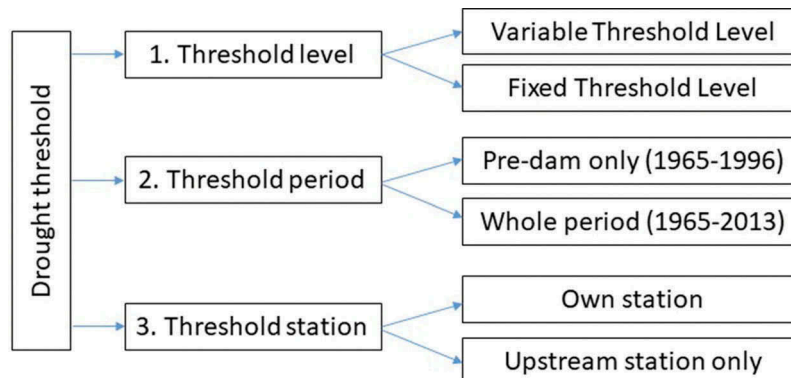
Drought threshold

1. Threshold level

Variable Threshold Level

Fixed Threshold Level

2. Threshold period

Pre-dam only (1965-1996)

Whole period (1965-2013)

3. Threshold station

Own station

Upstream station only